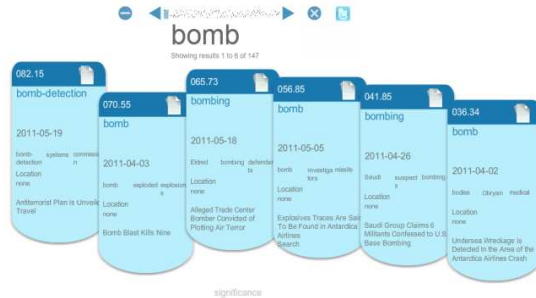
bomb

Showing results 1 to 6 of 147

082.15

bomb-detection

2011-05-19

bomb-detection systems commission

Location

none

Antiterrorist Plan is Unveiled Travel

070.55

bomb

2011-04-03

bomb exploded explosions

Location

none

Bomb Blast Kills Nine

065.73

bombing

2011-05-18

Eldred bombing defendants

Location

none

Alleged Trade Center Bomber Convicted of Plotting Air Terror

056.85

bomb

2011-05-05

bomb investigators missile

Location

none

Explosives Traces Are Said To Be Found in Antardica Airlines Search

041.85

bombing

2011-04-26

Saudi suspects bombing

Location

none

Saudi Group Claims 6 Militants Confessed to U.S. Base Bombing

036.34

bomb

2011-04-02

bodies Obryan medical

Location

none

Undersea Wreckage is Detected in the Area of the Antardica Airlines Crash

significance